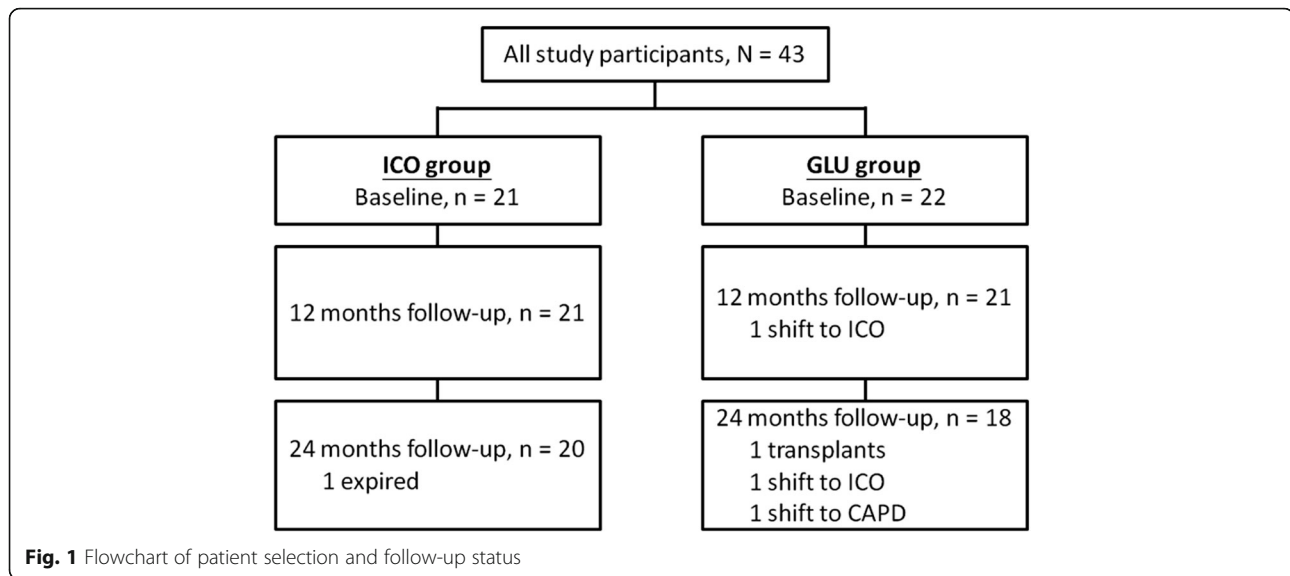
All study participants, N = 43

ICO group
Baseline, n = 21

12 months follow-up, n = 21

24 months follow-up, n = 20
1 expired

GLU group
Baseline, n = 22

12 months follow-up, n = 21
1 shift to ICO

24 months follow-up, n = 18
1 transplants
1 shift to ICO
1 shift to CAPD

Fig. 1 Flowchart of patient selection and follow-up status